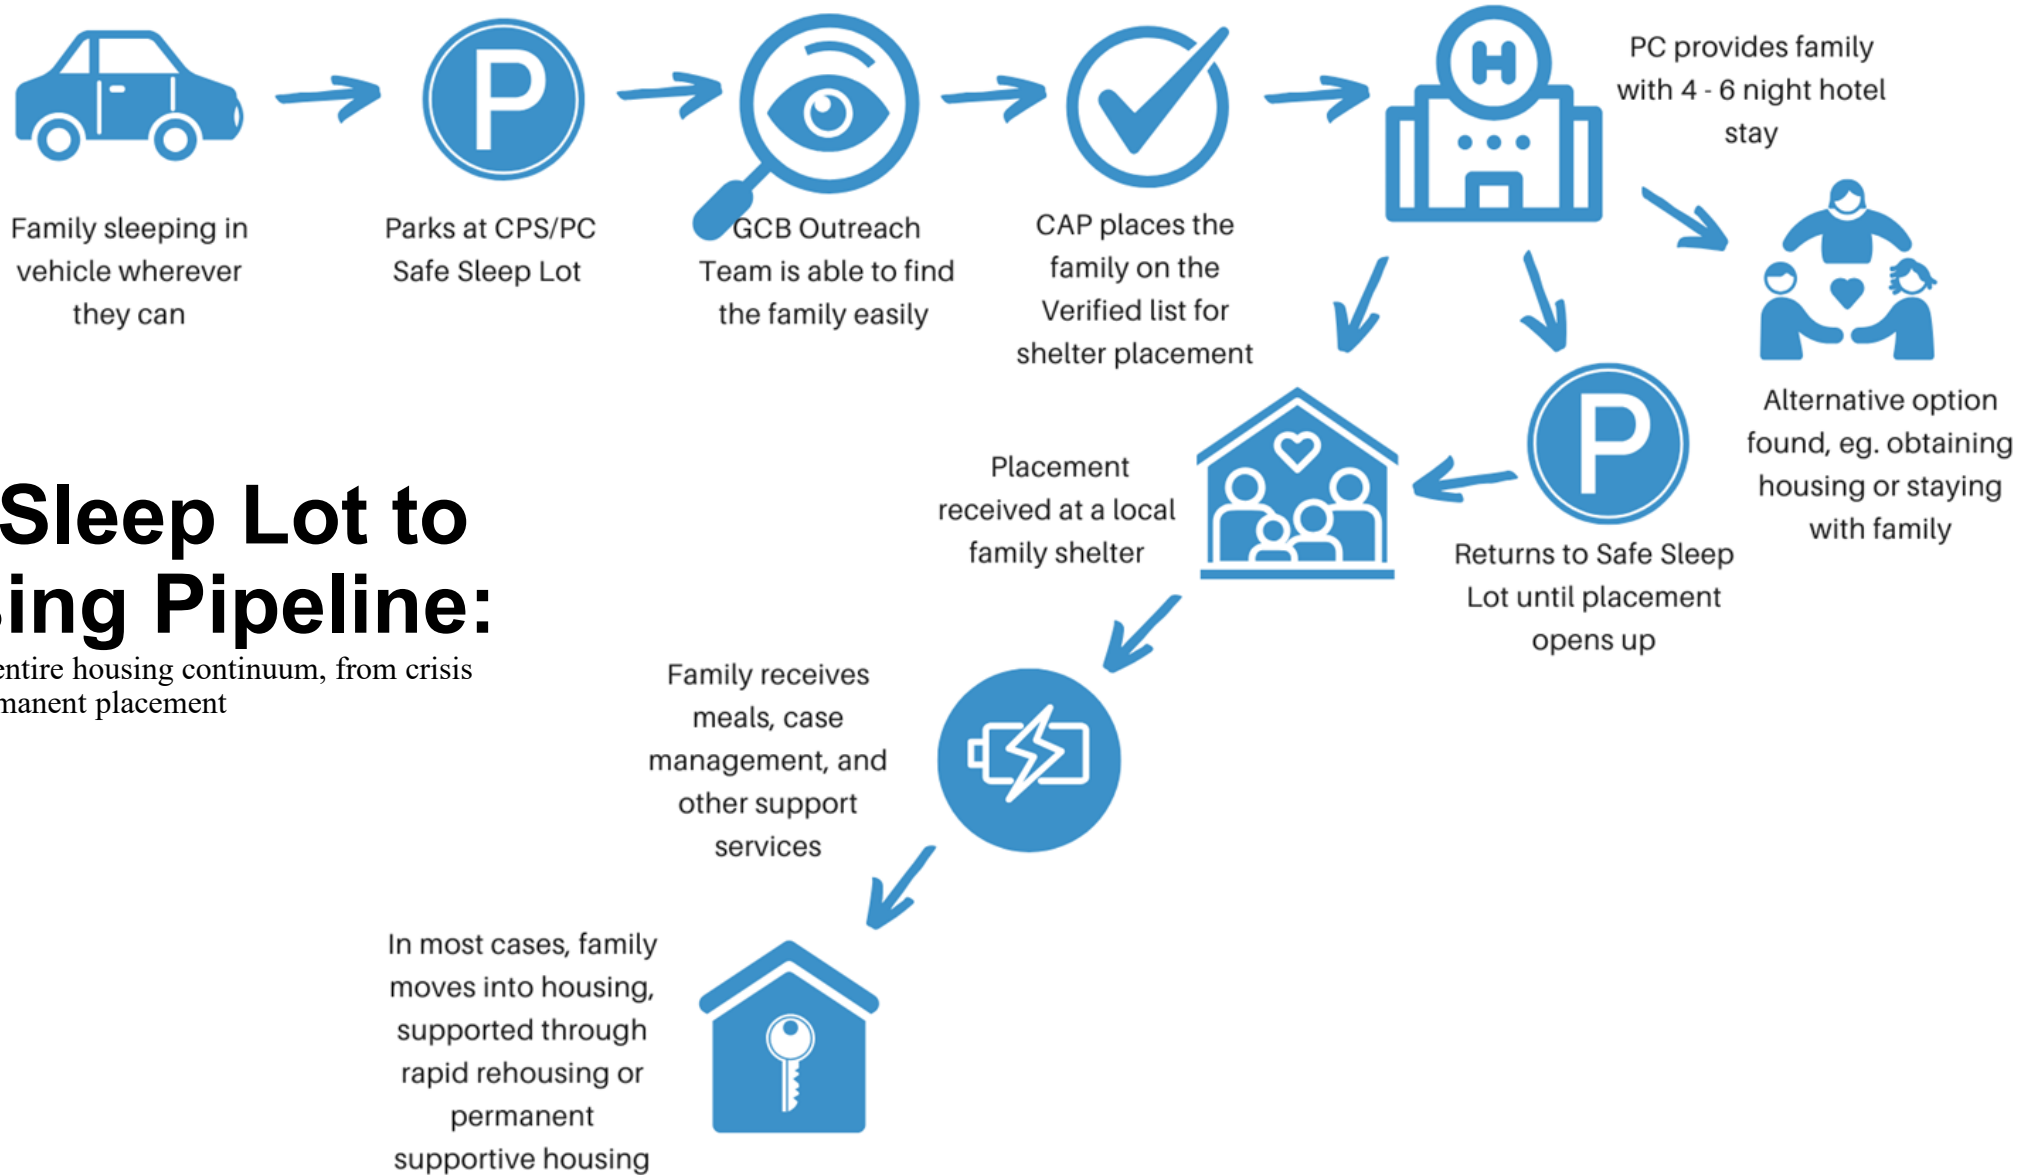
Family sleeping in vehicle wherever they can

Parks at CPS/PC Safe Sleep Lot

GCB Outreach Team is able to find the family easily

CAP places the family on the Verified list for shelter placement

PC provides family with 4 - 6 night hotel stay

Alternative option found, eg. obtaining housing or staying with family

Returns to Safe Sleep Lot until placement opens up

Placement received at a local family shelter

Sleep Lot to
ing Pipeline:
entire housing continuum, from crisis
manent placement

Family receives meals, case management, and other support services

In most cases, family moves into housing, supported through rapid rehousing or permanent supportive housing